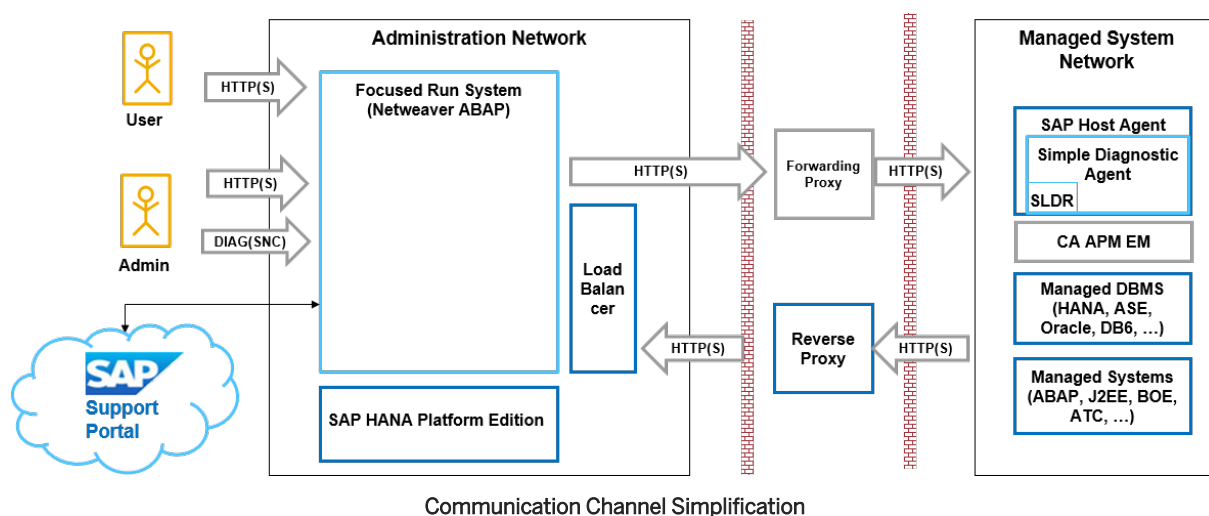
User

HTTP(S)

Admin

HTTP(S)

DIAG(SNC)

SAP
Support Portal

Administration Network

Focused Run System (Netweaver ABAP)

SAP HANA Platform Edition

Load Balancer

HTTP(S)

HTTP(S)

Forwarding Proxy

HTTP(S)

Reverse Proxy

HTTP(S)

Managed System Network

SAP Host Agent

Simple Diagnostic Agent

SLDR

CA APM EM

Managed DBMS (HANA, ASE, Oracle, DB6, …)

Managed Systems (ABAP, J2EE, BOE, ATC, …)

Communication Channel Simplification